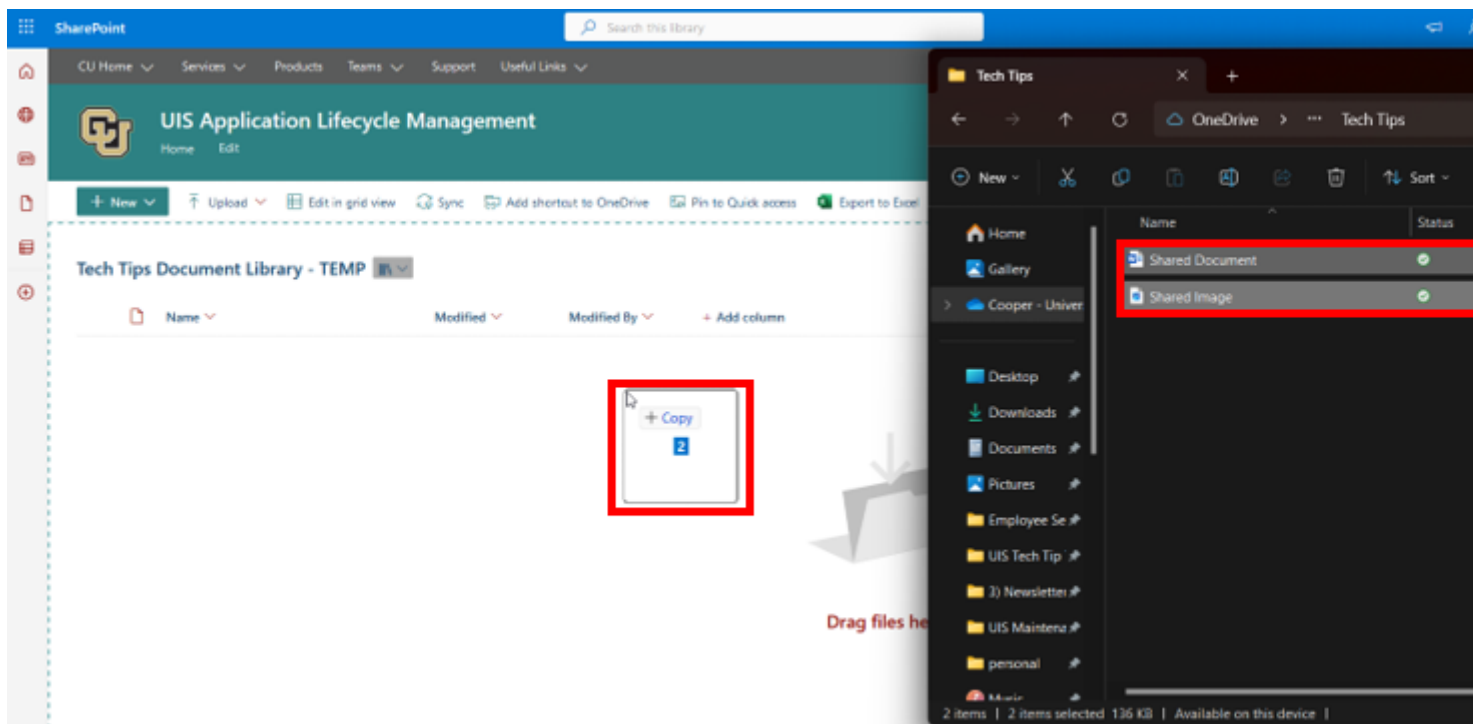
SharePoint

Search this library

CU Home Services Products Teams Support Useful Links

UIS Application Lifecycle Management
Home Edit

+ New Upload Edit in grid view Sync Add shortcut to OneDrive Pin to Quick access Export to Excel

Tech Tips Document Library - TEMP

Name Modified Modified By + Add column

+ Copy
2

Drag files he

Tech Tips
OneDrive > ··· Tech Tips
New Sort
Home
Gallery
Cooper - Univer
Desktop
Downloads
Documents
Pictures
Employee Se
UIS Tech Tip
3) Newsletter
UIS Mainten
personal
Music

Name Status
Shared Document
Shared Image

2 items | 2 items selected 136 KB | Available on this device |